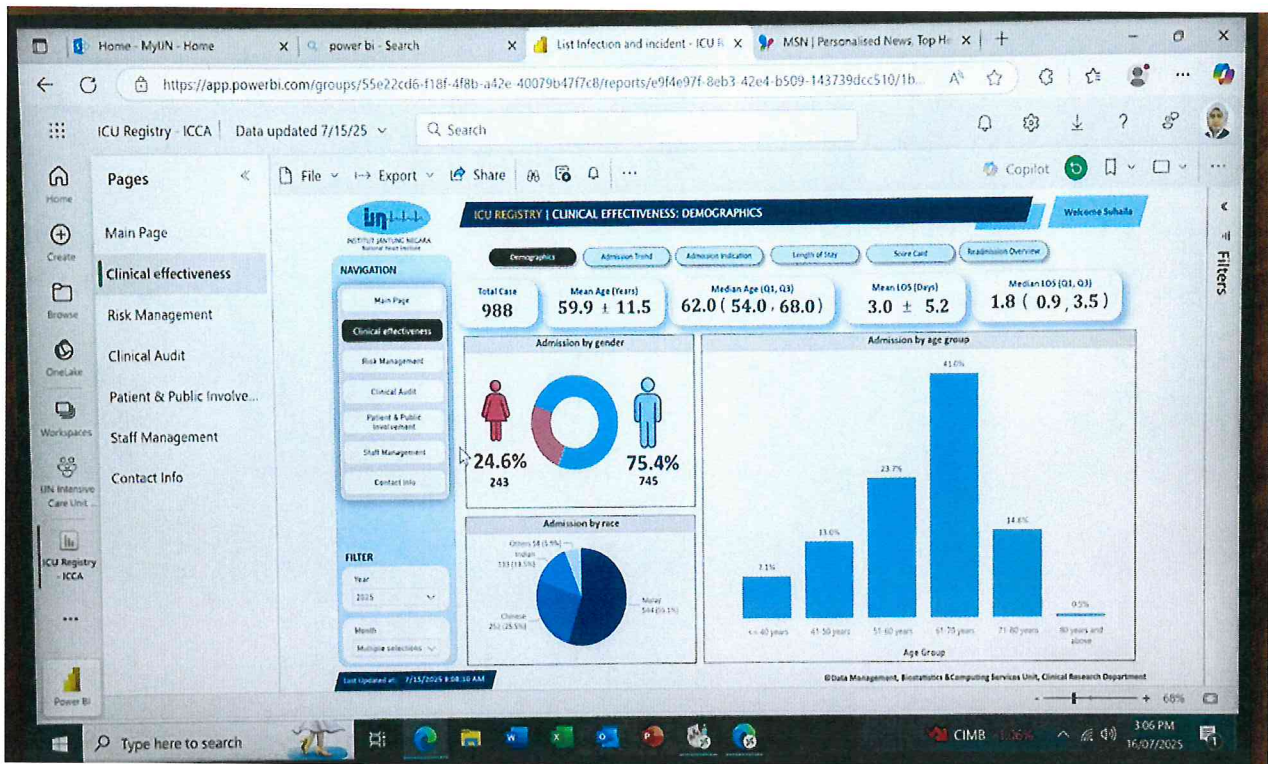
Home - MyIJN - Home
power bi - Search
List Infection and incident - ICU R
MSN | Personalised News, Top He

https://app.powerbi.com/groups/55e22cd6-f18f-4f8b-a42e-40079b47f7c8/reports/e9f4e97f-8eb3-42e4-b509-143739dcc510/1b...

ICU Registry - ICCA   Data updated 7/15/25   Search

Home
Create
Browse
OneLake
Workspaces
IJN Intensive Care Unit ...
ICU Registry - ICCA
...
Power BI

Pages
Main Page
Clinical effectiveness
Risk Management
Clinical Audit
Patient & Public Involve...
Staff Management
Contact Info

File   Export   Share   ...   Copilot

INSTITUT JANTUNG NEGARA National Heart Institute

ICU REGISTRY | CLINICAL EFFECTIVENESS: DEMOGRAPHICS

Welcome Suhaila

Demographics   Admission Trend   Admission Indication   Length of Stay   Score Card   Readmission Overview

NAVIGATION
Main Page
Clinical effectiveness
Risk Management
Clinical Audit
Patient & Public Involvement
Staff Management
Contact Info

FILTER
Year
2025
Month
Multiple selections

Last Updated at: 7/15/2025 8:08:10 AM

| Total Case | Mean Age (Years) | Median Age (Q1, Q3) | Mean LOS (Days) | Median LOS (Q1, Q3) |
|---|---|---|---|---|
| 988 | 59.9 ± 11.5 | 62.0 ( 54.0 , 68.0 ) | 3.0 ± 5.2 | 1.8 ( 0.9 , 3.5 ) |

Admission by gender
24.6%
243
75.4%
745

Admission by race
Others 54 (5.5%)
Indian 133 (13.5%)
Chinese 251 (25.5%)
Malay 544 (55.1%)

Admission by age group
7.1%
13.0%
23.7%
41.0%
14.8%
0.5%
<= 40 years
41-50 years
51-60 years
61-70 years
71-80 years
80 years and above
Age Group

©Data Management, Biostatistics &Computing Services Unit, Clinical Research Department

Filters

68%

Type here to search
CIMB -1.06%
3:06 PM
16/07/2025